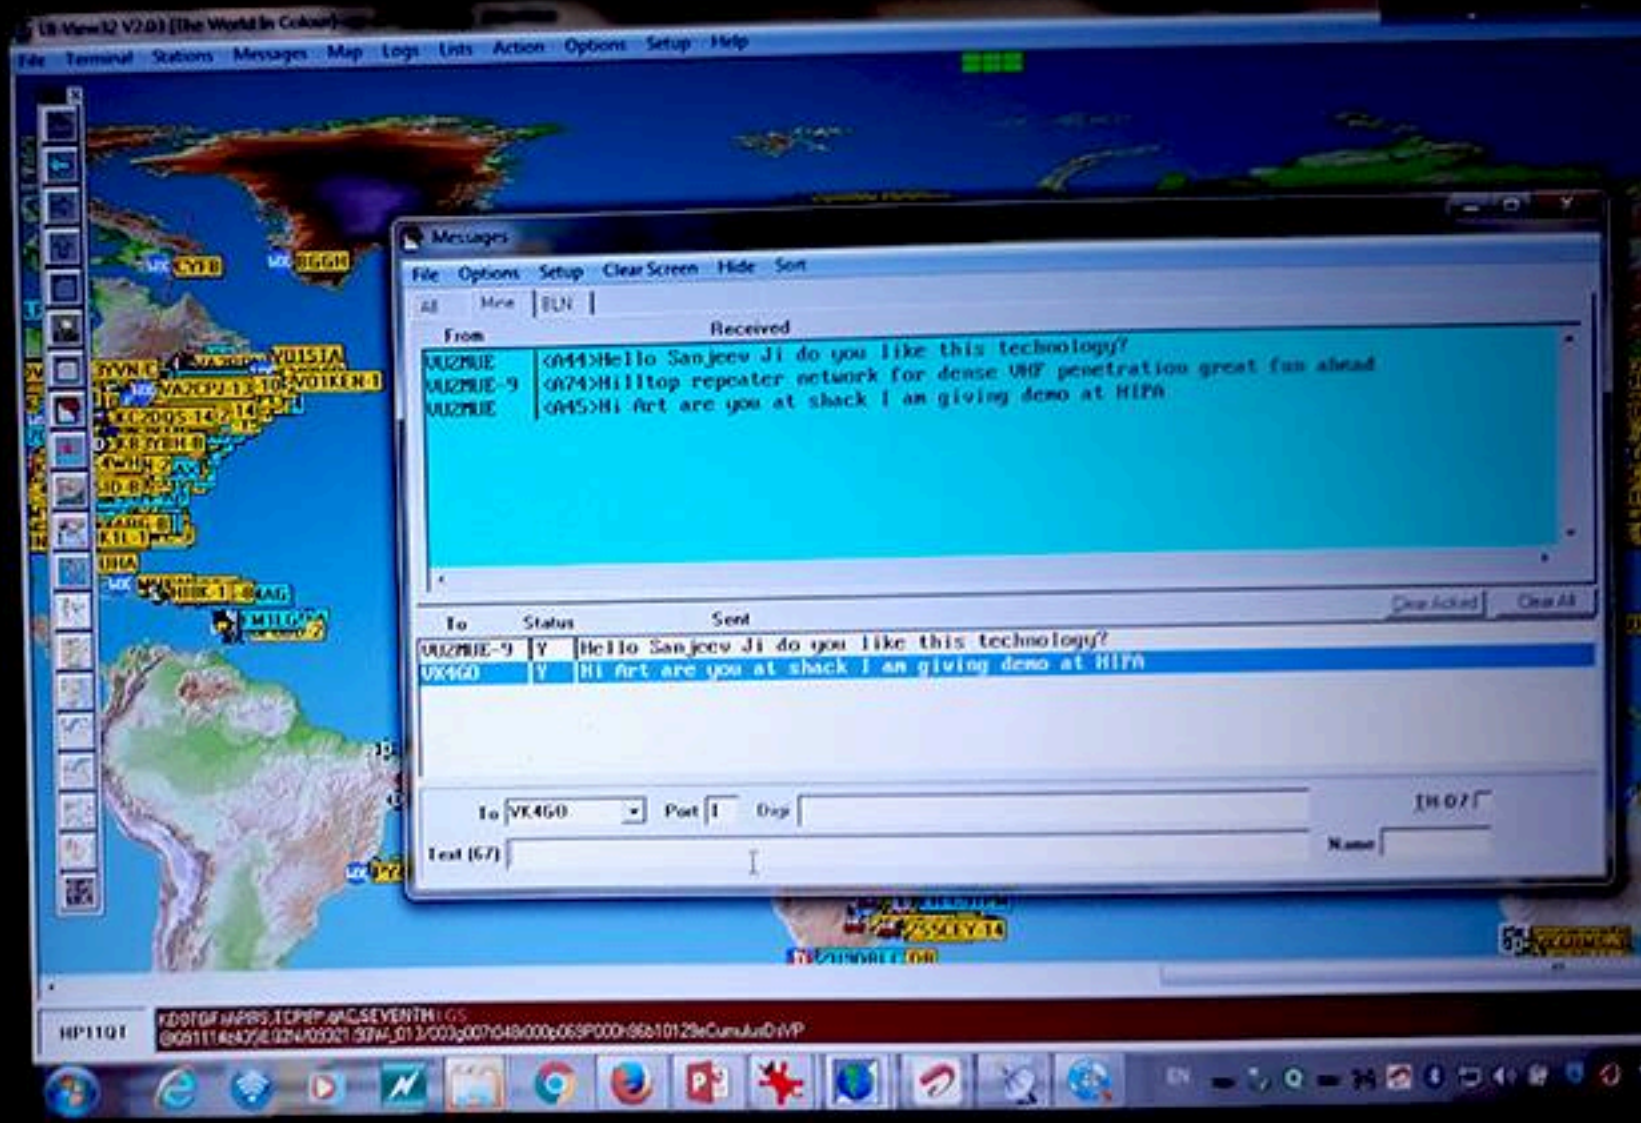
UI-View32 V2.03 [The World In Colour]

File Terminal Stations Messages Map Logs Lists Action Options Setup Help

Messages

File Options Setup Clear Screen Hide Sort

All Mine BLN

| From | Received |
|---|---|
| VU2MUE | <A44>Hello Sanjeev Ji do you like this technology? |
| VU2MUE-9 | <A74>Hilltop repeater network for dense VHF penetration great fun ahead |
| VU2MUE | <A45>Hi Art are you at shack I am giving demo at HIPA |

Clear Acked Clear All

| To | Status | Sent |
|---|---|---|
| VU2MUE-9 | Y | Hello Sanjeev Ji do you like this technology? |
| VK4GO | Y | Hi Art are you at shack I am giving demo at HIPA |

To VK4GO Port 1 Digi

TH D7

Text (67) Name

VU2FYB VE1SR VU1STA VA2CPJ-13 VO1KEN-1 VA3YBH-8 VK4GO

HP11QI

KD0TGF>APRS,TCPIP*,qAC,SEVENTH
@091114z4258.02N/09321.93W_013/003g007t048r000p069P000h86b10129eCumulusDsVP

EN